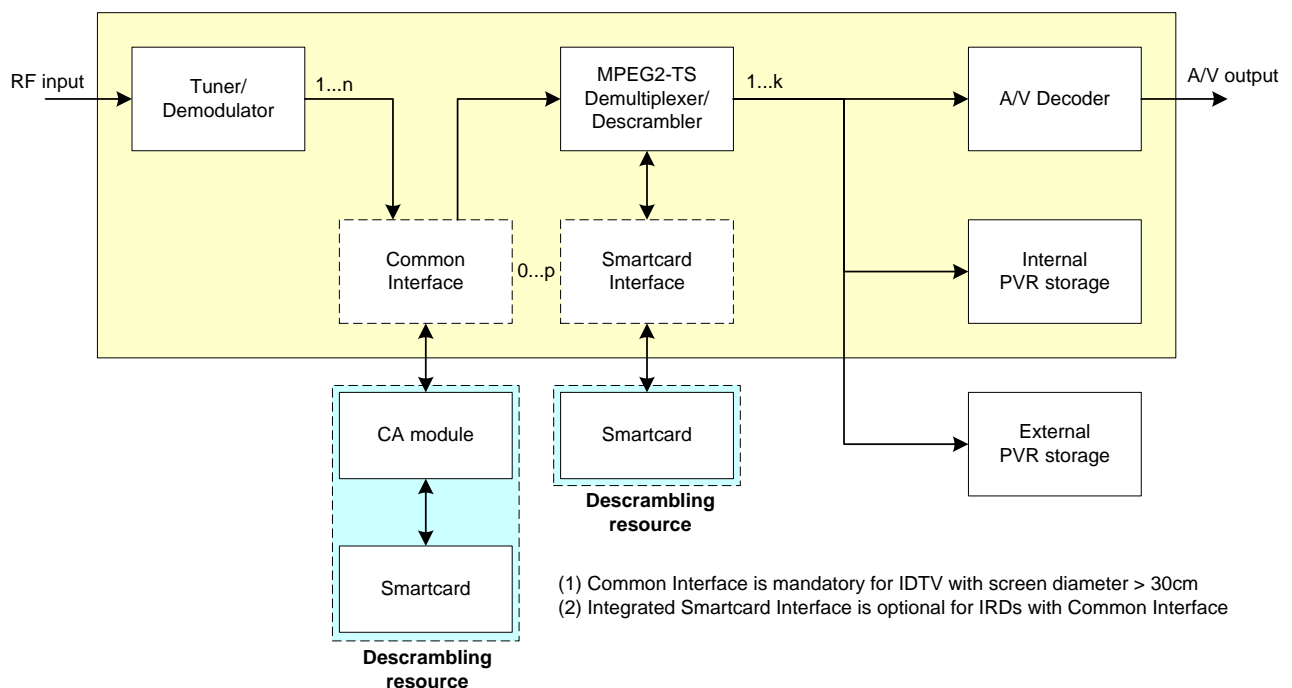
RF input

Tuner/ Demodulator

1...n

MPEG2-TS Demultiplexer/ Descrambler

1...k

A/V Decoder

A/V output

Common Interface

0...p

Smartcard Interface

Internal PVR storage

CA module

Smartcard

Descrambling resource

External PVR storage

Smartcard

Descrambling resource

(1) Common Interface is mandatory for IDTV with screen diameter > 30cm
(2) Integrated Smartcard Interface is optional for IRDs with Common Interface